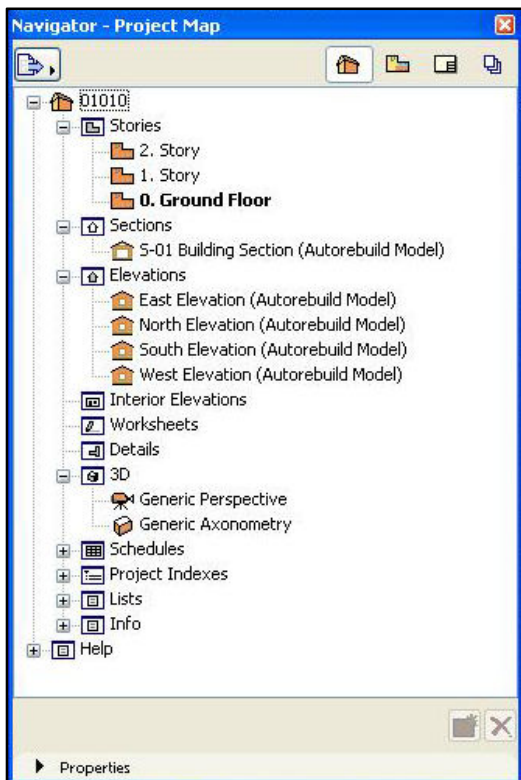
Navigator - Project Map

01010
Stories
2. Story
1. Story
0. Ground Floor
Sections
S-01 Building Section (Autorebuild Model)
Elevations
East Elevation (Autorebuild Model)
North Elevation (Autorebuild Model)
South Elevation (Autorebuild Model)
West Elevation (Autorebuild Model)
Interior Elevations
Worksheets
Details
3D
Generic Perspective
Generic Axonometry
Schedules
Project Indexes
Lists
Info
Help

Properties